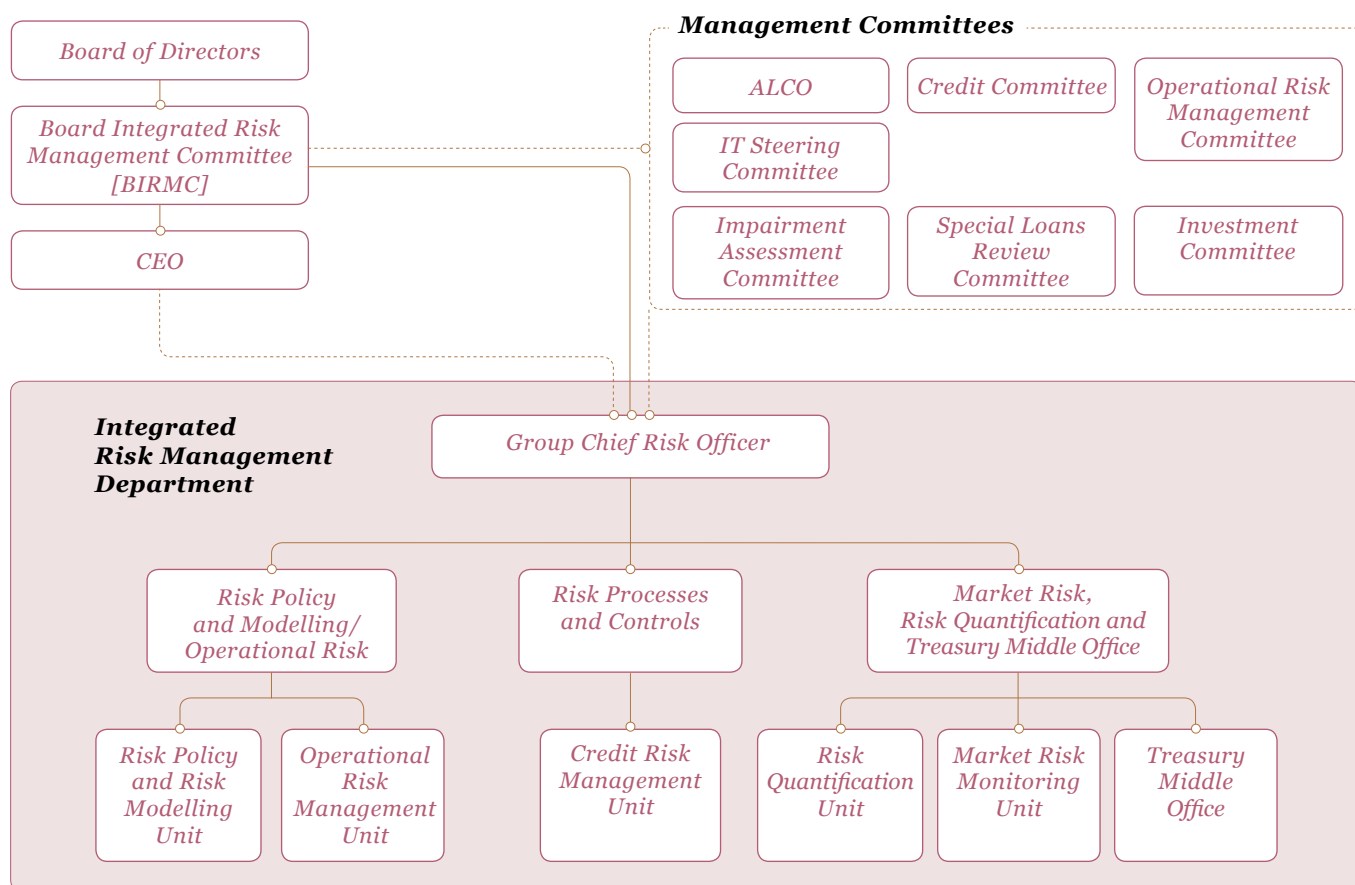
Board of Directors

Board Integrated Risk Management Committee [BIRMC]

CEO

Management Committees

ALCO

Credit Committee

Operational Risk Management Committee

IT Steering Committee

Impairment Assessment Committee

Special Loans Review Committee

Investment Committee

Integrated Risk Management Department

Group Chief Risk Officer

Risk Policy and Modelling/ Operational Risk

Risk Processes and Controls

Market Risk, Risk Quantification and Treasury Middle Office

Risk Policy and Risk Modelling Unit

Operational Risk Management Unit

Credit Risk Management Unit

Risk Quantification Unit

Market Risk Monitoring Unit

Treasury Middle Office